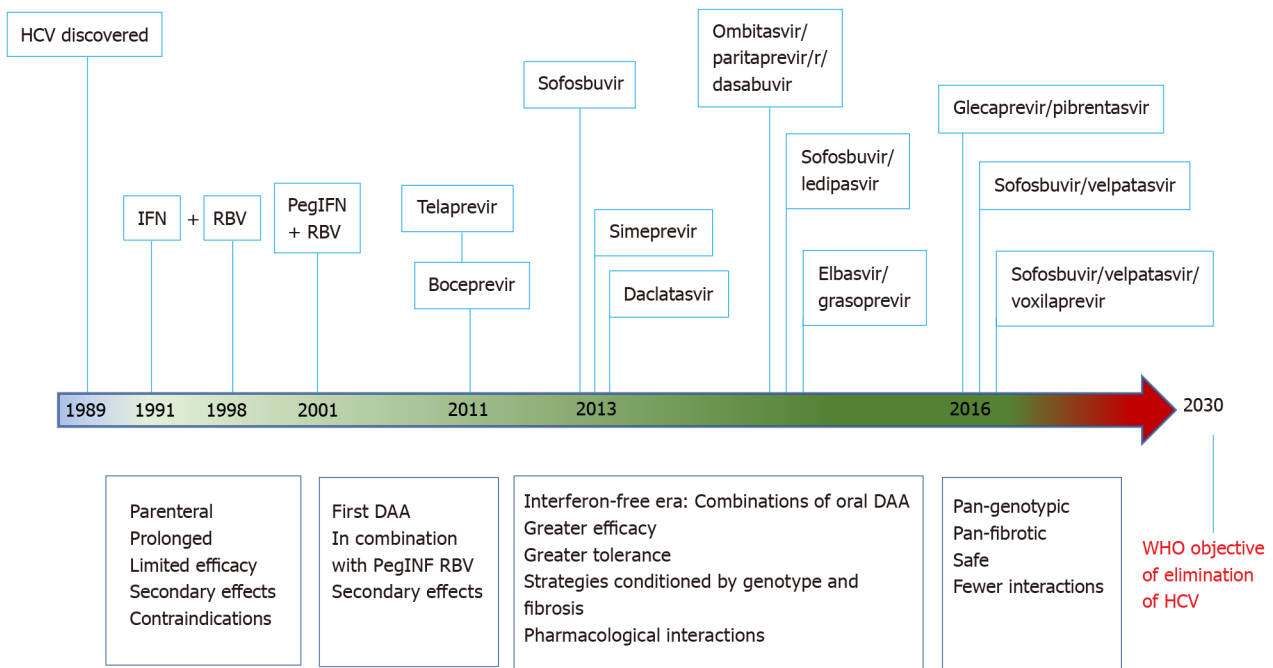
HCV discovered

Sofosbuvir

Ombitasvir/paritaprevir/r/dasabuvir

Glecaprevir/pibrentasvir

Sofosbuvir/ledipasvir

Sofosbuvir/velpatasvir

IFN + RBV

PegIFN + RBV

Telaprevir

Boceprevir

Simeprevir

Daclatasvir

Elbasvir/grasoprevir

Sofosbuvir/velpatasvir/voxilaprevir

1989 1991 1998 2001 2011 2013 2016 2030

Parenteral
Prolonged
Limited efficacy
Secondary effects
Contraindications

First DAA
In combination with PegINF RBV
Secondary effects

Interferon-free era: Combinations of oral DAA
Greater efficacy
Greater tolerance
Strategies conditioned by genotype and fibrosis
Pharmacological interactions

Pan-genotypic
Pan-fibrotic
Safe
Fewer interactions

WHO objective of elimination of HCV